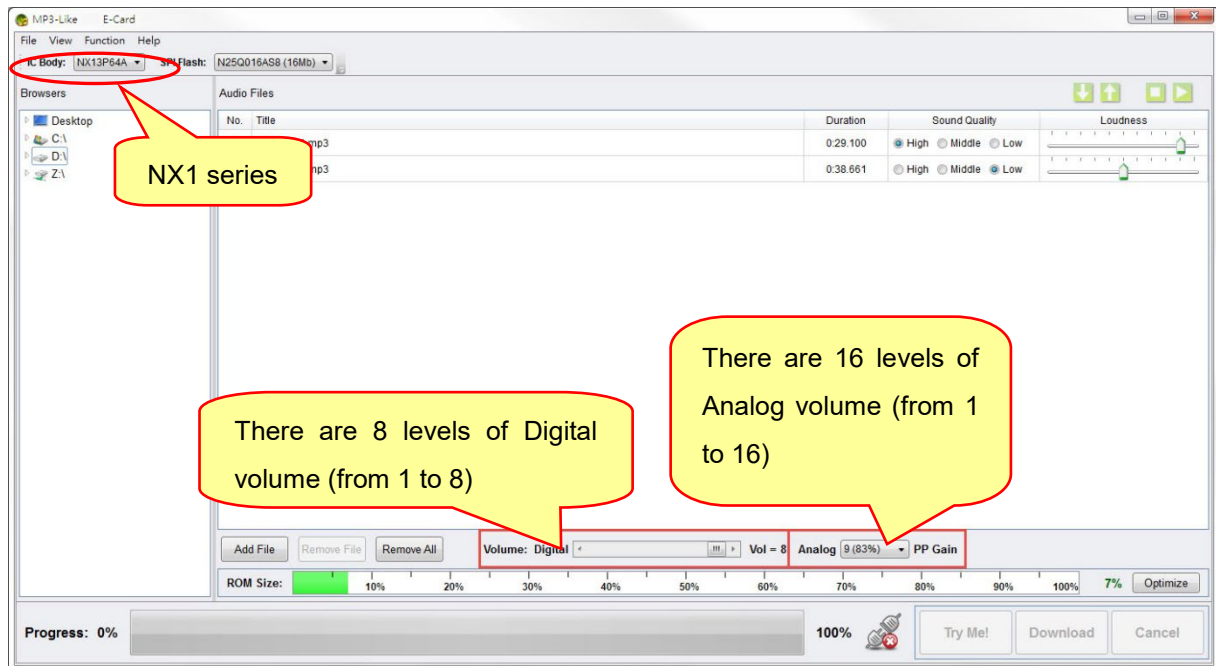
MP3-Like E-Card

File View Function Help

IC Body: NX13P64A SPI Flash: N25Q016AS8 (16Mb)

Browsers

Desktop
C:\
D:\
Z:\

NX1 series

Audio Files

| No. | Title | Duration | Sound Quality | Loudness |
|---|---|---|---|---|
| | mp3 | 0:29.100 | High Middle Low | |
| | mp3 | 0:38.661 | High Middle Low | |

There are 16 levels of Analog volume (from 1 to 16)

There are 8 levels of Digital volume (from 1 to 8)

Add File Remove File Remove All

Volume: Digital Vol = 8 Analog 9 (83%) PP Gain

ROM Size: 10% 20% 30% 40% 50% 60% 70% 80% 90% 100% 7% Optimize

Progress: 0% 100% Try Me! Download Cancel